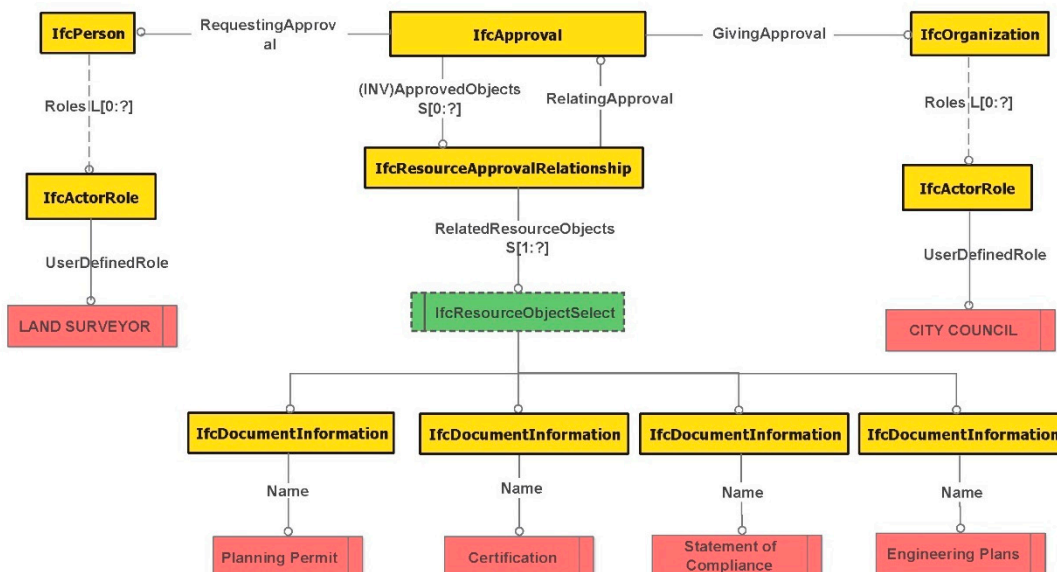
IfcPerson

RequestingApproval

IfcApproval

GivingApproval

IfcOrganization

Roles L[0:?]

(INV)ApprovedObjects S[0:?]

RelatingApproval

Roles L[0:?]

IfcResourceApprovalRelationship

IfcActorRole

IfcActorRole

UserDefinedRole

RelatedResourceObjects S[1:?]

UserDefinedRole

LAND SURVEYOR

IfcResourceObjectSelect

CITY COUNCIL

IfcDocumentInformation

IfcDocumentInformation

IfcDocumentInformation

IfcDocumentInformation

Name

Name

Name

Name

Planning Permit

Certification

Statement of Compliance

Engineering Plans